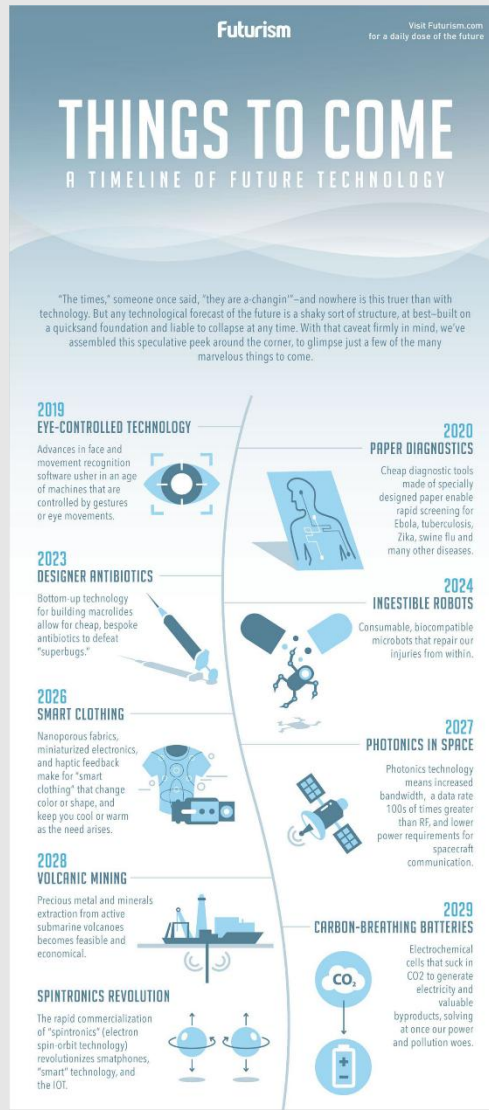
Futurism

Visit Futurism.com for a daily dose of the future

THINGS TO COME

A TIMELINE OF FUTURE TECHNOLOGY

"The times," someone once said, "they are a-changin'"—and nowhere is this truer than with technology. But any technological forecast of the future is a shaky sort of structure, at best—built on a quicksand foundation and liable to collapse at any time. With that caveat firmly in mind, we've assembled this speculative peek around the corner, to glimpse just a few of the many marvelous things to come.

2019
EYE-CONTROLLED TECHNOLOGY
Advances in face and movement recognition software usher in an age of machines that are controlled by gestures or eye movements.

2020
PAPER DIAGNOSTICS
Cheap diagnostic tools made of specially designed paper enable rapid screening for Ebola, tuberculosis, Zika, swine flu and many other diseases.

2023
DESIGNER ANTIBIOTICS
Bottom-up technology for building macrolides allow for cheap, bespoke antibiotics to defeat "superbugs."

2024
INGESTIBLE ROBOTS
Consumable, biocompatible microbots that repair our injuries from within.

2026
SMART CLOTHING
Nanoporous fabrics, miniaturized electronics, and haptic feedback make for "smart clothing" that change color or shape, and keep you cool or warm as the need arises.

2027
PHOTONICS IN SPACE
Photonics technology means increased bandwidth, a data rate 100s of times greater than RF, and lower power requirements for spacecraft communication.

2028
VOLCANIC MINING
Precious metal and minerals extraction from active submarine volcanoes becomes feasible and economical.

2029
CARBON-BREATHING BATTERIES
Electrochemical cells that suck in CO2 to generate electricity and valuable byproducts, solving at once our power and pollution woes.

$CO_2$

SPINTRONICS REVOLUTION
The rapid commercialization of "spintronics" (electron spin-orbit technology) revolutionizes smatphones, "smart" technology, and the IOT.